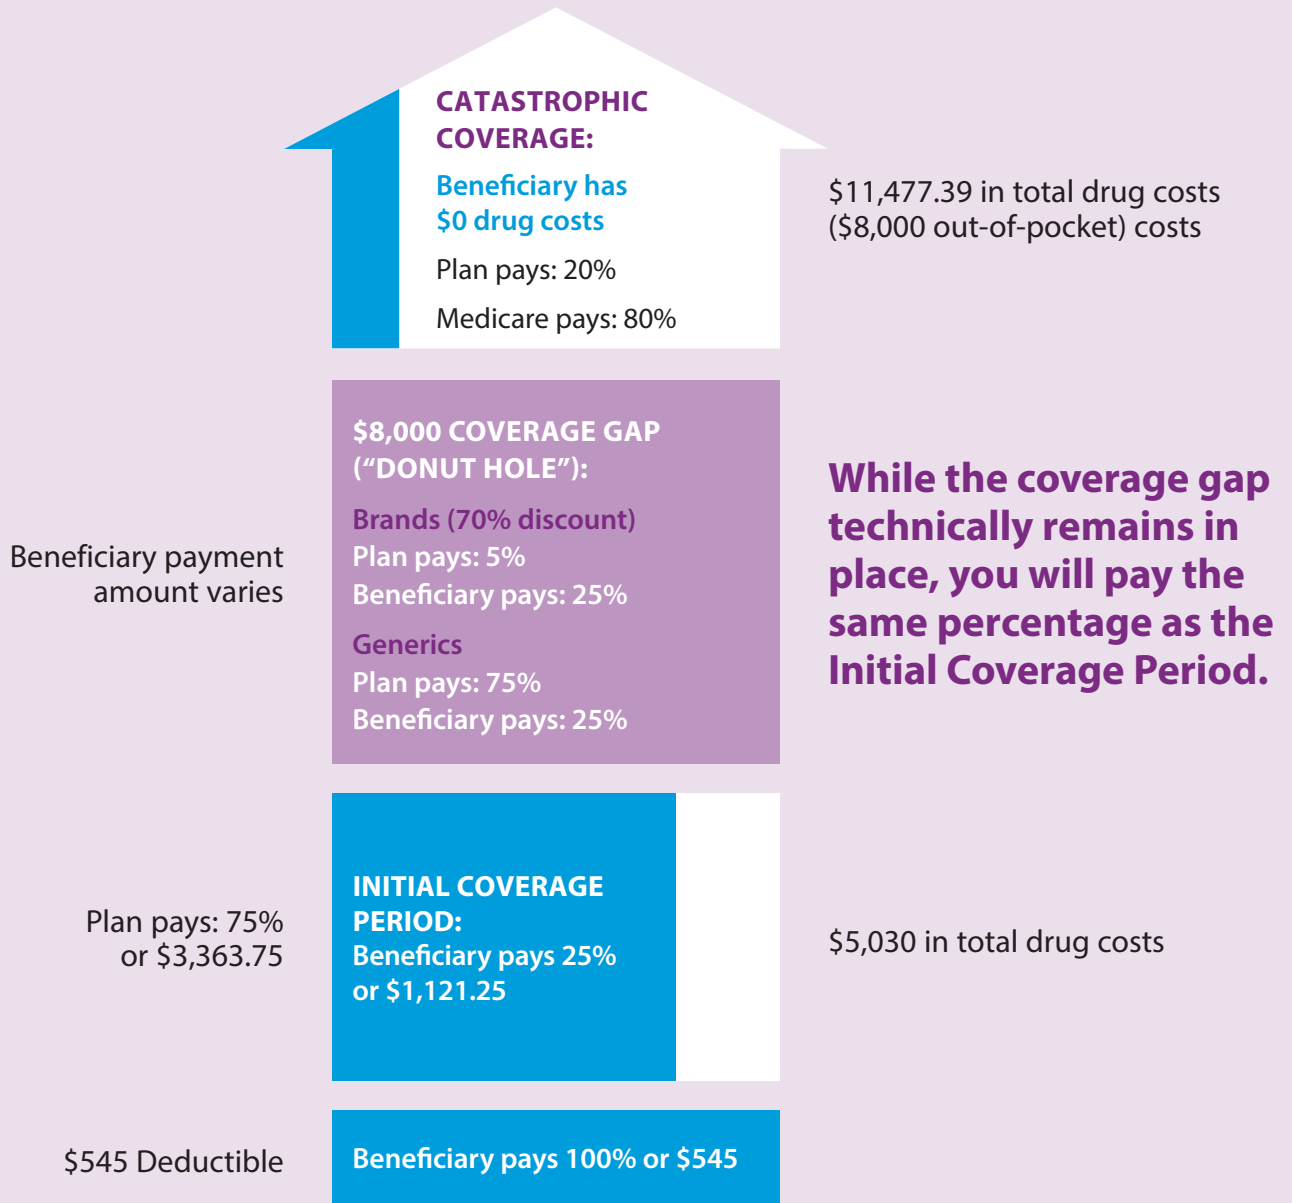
CATASTROPHIC COVERAGE:

Beneficiary has $0 drug costs

Plan pays: 20%

Medicare pays: 80%

$11,477.39 in total drug costs ($8,000 out-of-pocket) costs

$8,000 COVERAGE GAP ("DONUT HOLE"):

Brands (70% discount)
Plan pays: 5%
Beneficiary pays: 25%

Generics
Plan pays: 75%
Beneficiary pays: 25%

Beneficiary payment amount varies

While the coverage gap technically remains in place, you will pay the same percentage as the Initial Coverage Period.

Plan pays: 75% or $3,363.75

INITIAL COVERAGE PERIOD:
Beneficiary pays 25% or $1,121.25

$5,030 in total drug costs

$545 Deductible

Beneficiary pays 100% or $545